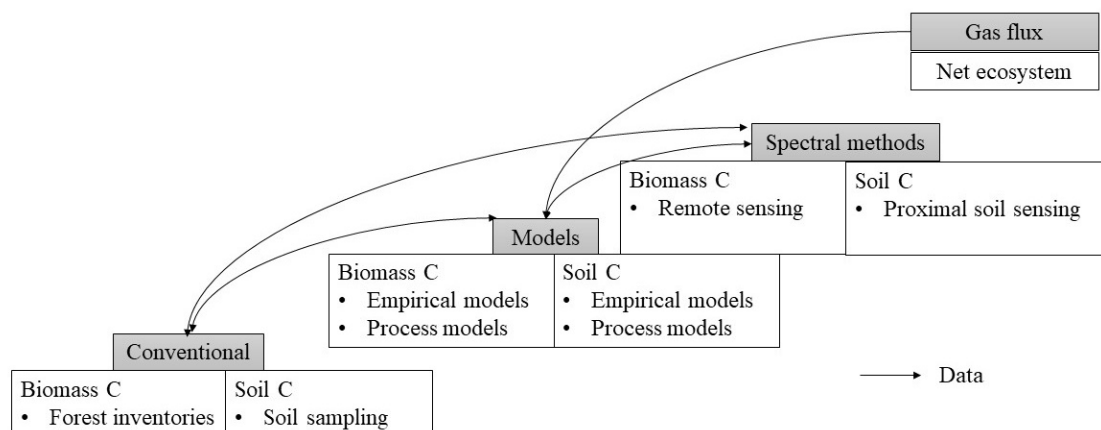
Gas flux

Net ecosystem

Spectral methods

| Biomass C | Soil C |
|---|---|
| • Remote sensing | • Proximal soil sensing |

Models

| Biomass C | Soil C |
|---|---|
| • Empirical models<br>• Process models | • Empirical models<br>• Process models |

Conventional

| Biomass C | Soil C |
|---|---|
| • Forest inventories | • Soil sampling |

Data